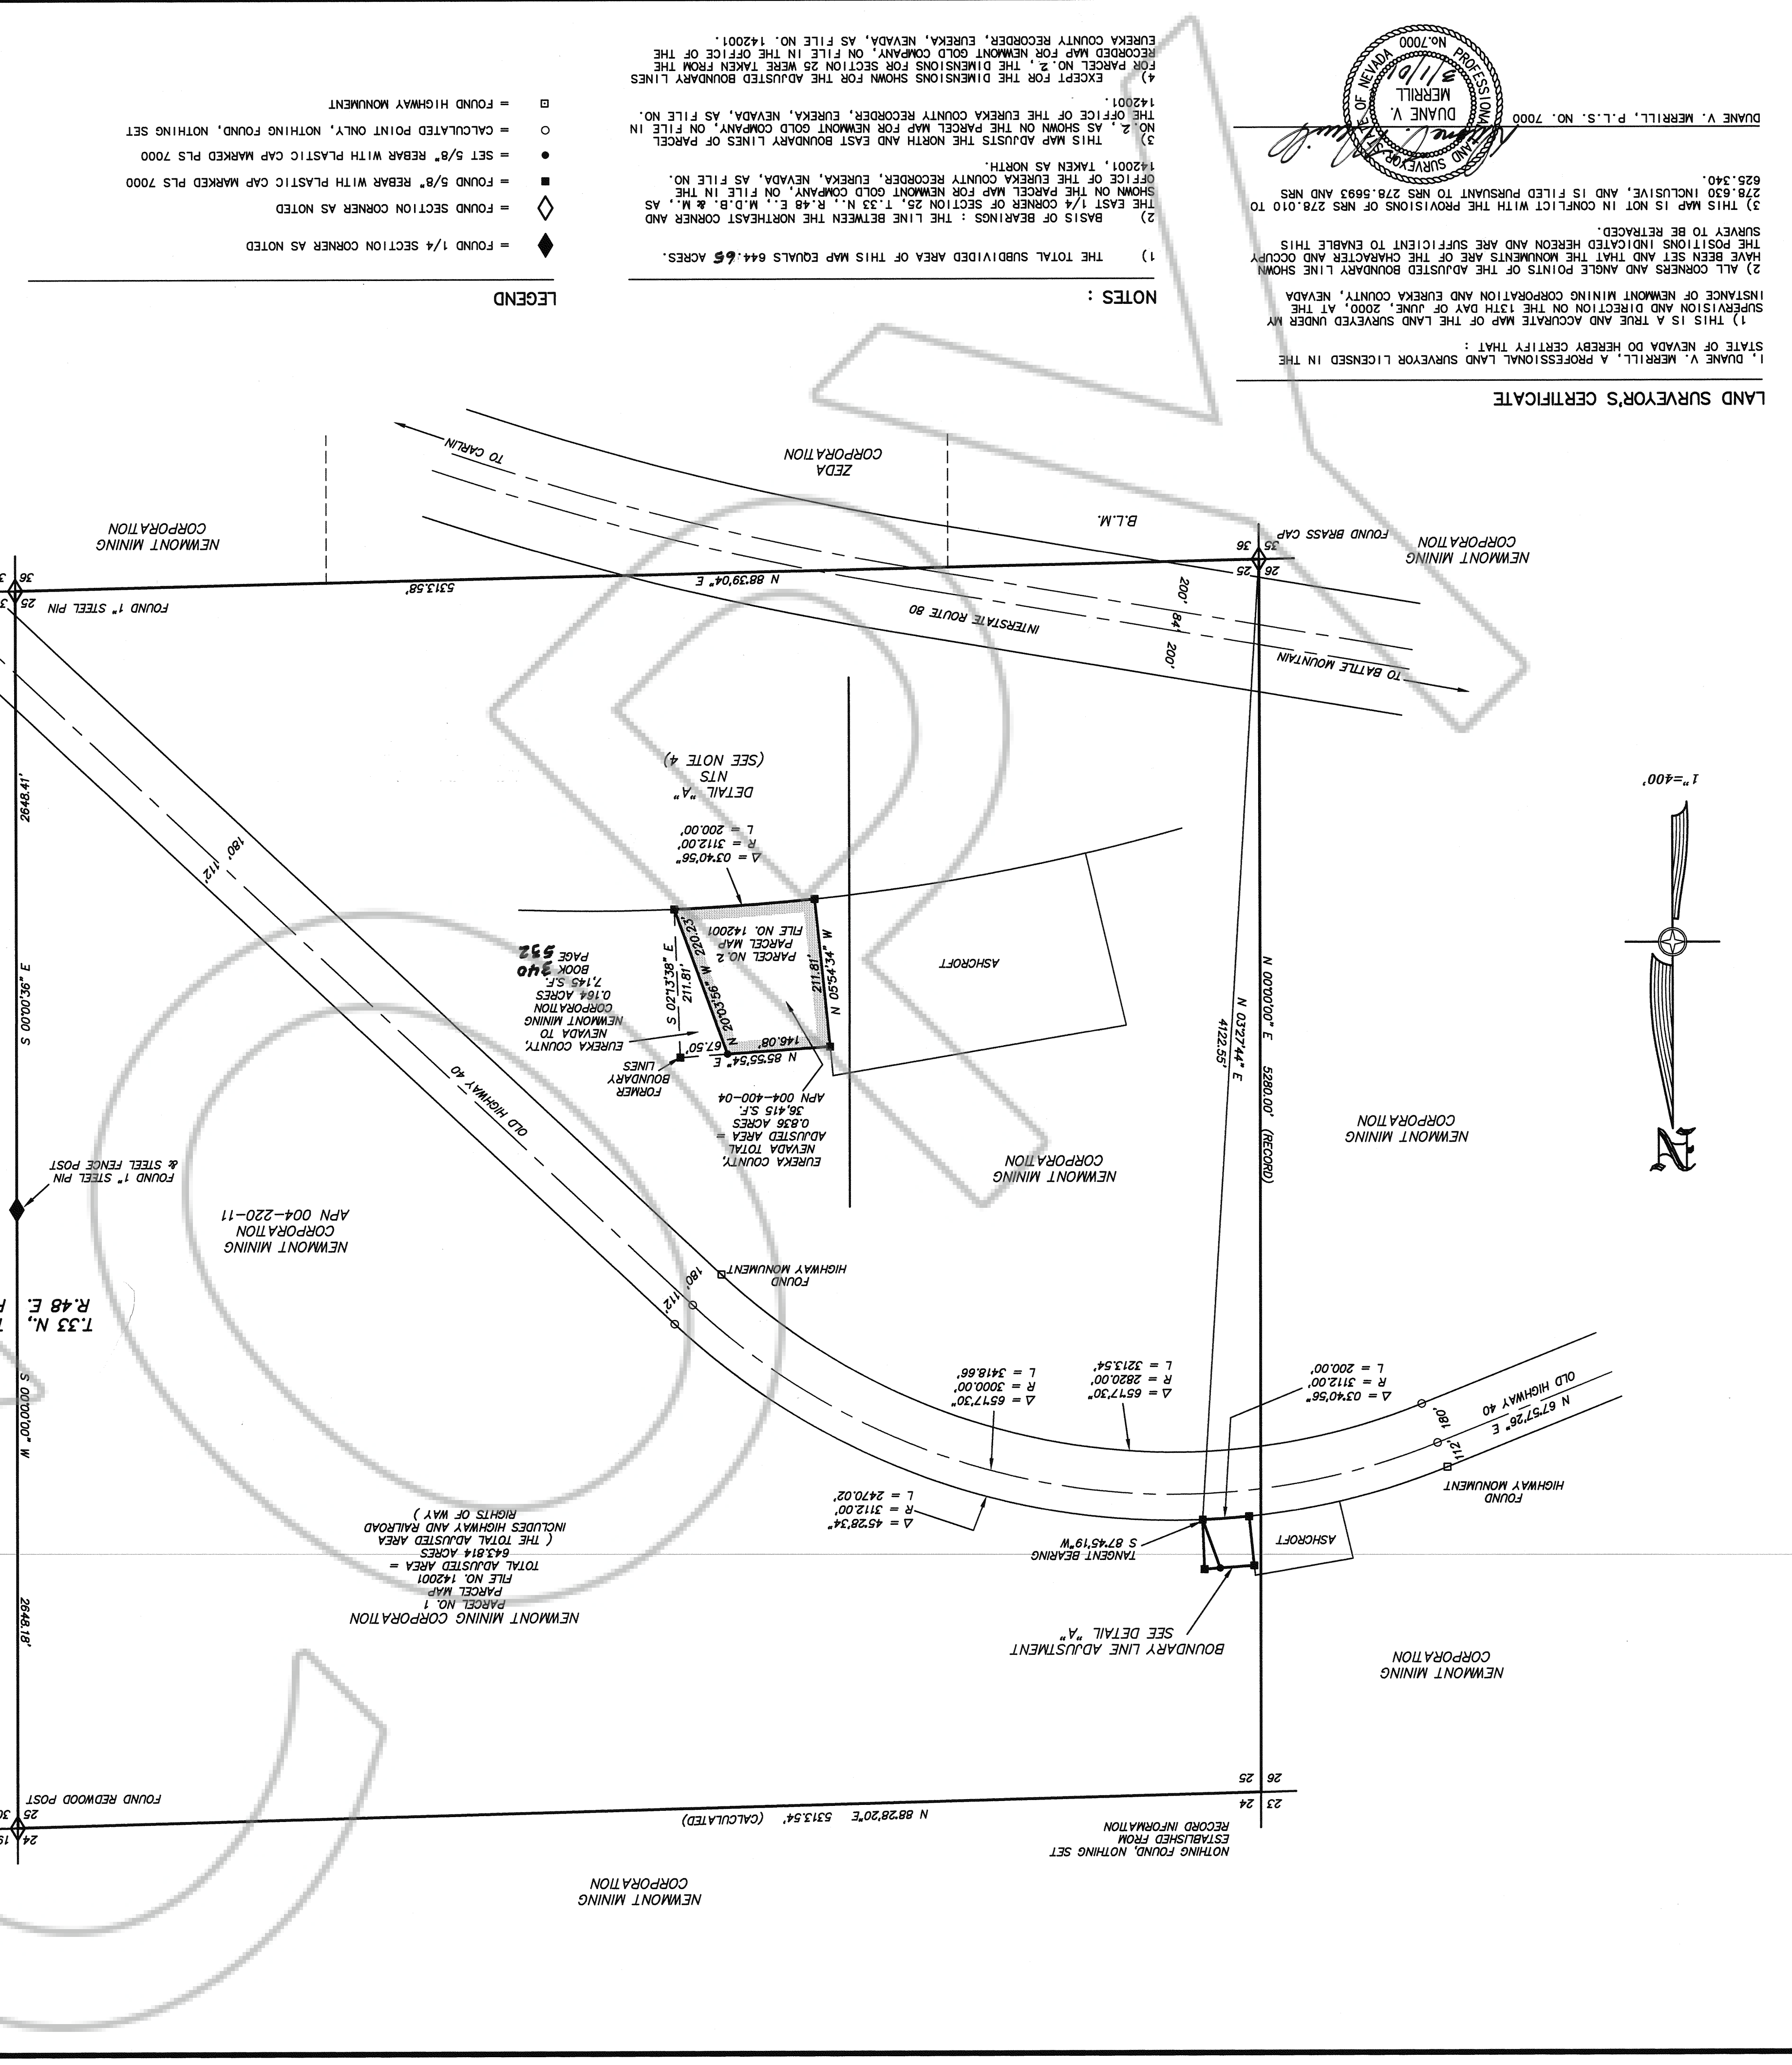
LAND SURVEYOR'S CERTIFICATE

I, DUANE V. MERRILL, A PROFESSIONAL LAND SURVEYOR LICENSED IN THE STATE OF NEVADA DO HEREBY CERTIFY THAT :

1) THIS IS A TRUE AND ACCURATE MAP OF THE LAND SURVEYED UNDER MY SUPERVISION AND DIRECTION ON THE 13TH DAY OF JUNE, 2000, AT THE INSTANCE OF NEWMONT MINING CORPORATION AND EUREKA COUNTY, NEVADA

2) ALL CORNERS AND ANGLE POINTS OF THE ADJUSTED BOUNDARY LINE SHOWN HAVE BEEN SET AND THAT THE MONUMENTS ARE OF THE CHARACTER AND OCCUPY THE POSITIONS INDICATED HEREON AND ARE SUFFICIENT TO ENABLE THIS SURVEY TO BE RETRACED.

3) THIS MAP IS NOT IN CONFLICT WITH THE PROVISIONS OF NRS 278.010 TO 278.630 INCLUSIVE, AND IS FILED PURSUANT TO NRS 278.5693 AND NRS 625.340.

DUANE V. MERRILL, P.L.S. NO. 7000

DUANE V. MERRILL No.7000 PROFESSIONAL LAND SURVEYOR STATE OF NEVADA 3/1/01

NOTES :

1) THE TOTAL SUBDIVIDED AREA OF THIS MAP EQUALS 644.65 ACRES.

2) BASIS OF BEARINGS : THE LINE BETWEEN THE NORTHEAST CORNER AND THE EAST 1/4 CORNER OF SECTION 25, T.33 N., R.48 E., M.D.B. & M., AS SHOWN ON THE PARCEL MAP FOR NEWMONT GOLD COMPANY, ON FILE IN THE OFFICE OF THE EUREKA COUNTY RECORDER, EUREKA, NEVADA, AS FILE NO. 142001, TAKEN AS NORTH.

3) THIS MAP ADJUSTS THE NORTH AND EAST BOUNDARY LINES OF PARCEL NO. 2, AS SHOWN ON THE PARCEL MAP FOR NEWMONT GOLD COMPANY, ON FILE IN THE OFFICE OF THE EUREKA COUNTY RECORDER, EUREKA, NEVADA, AS FILE NO. 142001.

4) EXCEPT FOR THE DIMENSIONS SHOWN FOR THE ADJUSTED BOUNDARY LINES FOR PARCEL NO. 2, THE DIMENSIONS FOR SECTION 25 WERE TAKEN FROM THE RECORDED MAP FOR NEWMONT GOLD COMPANY, ON FILE IN THE OFFICE OF THE EUREKA COUNTY RECORDER, EUREKA, NEVADA, AS FILE NO. 142001.

LEGEND

= FOUND 1/4 SECTION CORNER AS NOTED
= FOUND SECTION CORNER AS NOTED
= FOUND 5/8" REBAR WITH PLASTIC CAP MARKED PLS 7000
= SET 5/8" REBAR WITH PLASTIC CAP MARKED PLS 7000
= CALCULATED POINT ONLY, NOTHING FOUND, NOTHING SET
= FOUND HIGHWAY MONUMENT

ZEDA CORPORATION
TO CARLIN
NEWMONT MINING CORPORATION
B.L.M.
FOUND BRASS CAP
NEWMONT MINING CORPORATION
35 36
26 25
N 88°39'04" E 5313.58'
FOUND 1" STEEL PIN
INTERSTATE ROUTE 80
200' 84 200'
TO BATTLE MOUNTAIN
1"=400'
DETAIL "A" NTS (SEE NOTE 4)
Δ = 03°40'56" R = 312.00' L = 200.00'
PARCEL NO. 2 PARCEL MAP FILE NO. 142001
N 05°54'34" W 211.81'
N 20°03'56" W 220.23'
S 02°13'38" E 211.81'
N 85°55'54" E 146.08'
67.50'
ASHCROFT
EUREKA COUNTY, NEVADA TO NEWMONT MINING CORPORATION 0.164 ACRES 7,145 S.F. BOOK 340 PAGE 552
FORMER BOUNDARY LINES
EUREKA COUNTY, NEVADA TOTAL ADJUSTED AREA = 0.836 ACRES 36,415 S.F. APN 004-400-04
N 00°00'00" E 5280.00' (RECORD)
N 03°27'44" E 4122.55'
NEWMONT MINING CORPORATION
NEWMONT MINING CORPORATION
180' 112'
OLD HIGHWAY 40
2648.41'
S 00°00'36" E
FOUND 1" STEEL PIN & STEEL FENCE POST
NEWMONT MINING CORPORATION APN 004-220-11
T.33 N., R.48 E.
FOUND HIGHWAY MONUMENT
Δ = 65°17'30" R = 3000.00' L = 3418.66'
Δ = 65°17'30" R = 2820.00' L = 3213.54'
Δ = 03°40'56" R = 312.00' L = 200.00'
OLD HIGHWAY 40
N 67°57'26" E
180' 112'
FOUND HIGHWAY MONUMENT
S 00°00'00" W
Δ = 45°28'34" R = 312.00' L = 2470.02'
TANGENT BEARING S 87°45'19"W
ASHCROFT
NEWMONT MINING CORPORATION PARCEL NO. 1 PARCEL MAP FILE NO. 142001 TOTAL ADJUSTED AREA = 643.814 ACRES ( THE TOTAL ADJUSTED AREA INCLUDES HIGHWAY AND RAILROAD RIGHTS OF WAY )
BOUNDARY LINE ADJUSTMENT SEE DETAIL "A"
NEWMONT MINING CORPORATION
2648.18'
26 25
23 24
FOUND REDWOOD POST
N 88°28'20"E 5313.54' (CALCULATED)
NOTHING FOUND, NOTHING SET ESTABLISHED FROM RECORD INFORMATION
NEWMONT MINING CORPORATION